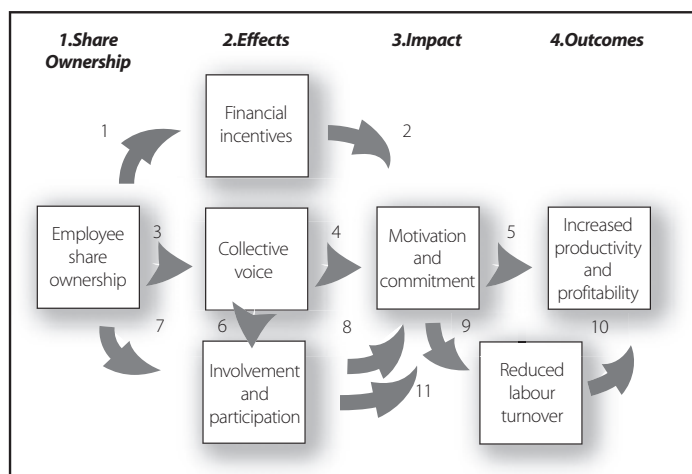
1.Share Ownership

2.Effects

3.Impact

4.Outcomes

1

Financial incentives

2

Employee share ownership

3

Collective voice

4

Motivation and commitment

5

Increased productivity and profitability

7

6

8

9

10

Involvement and participation

Reduced labour turnover

11